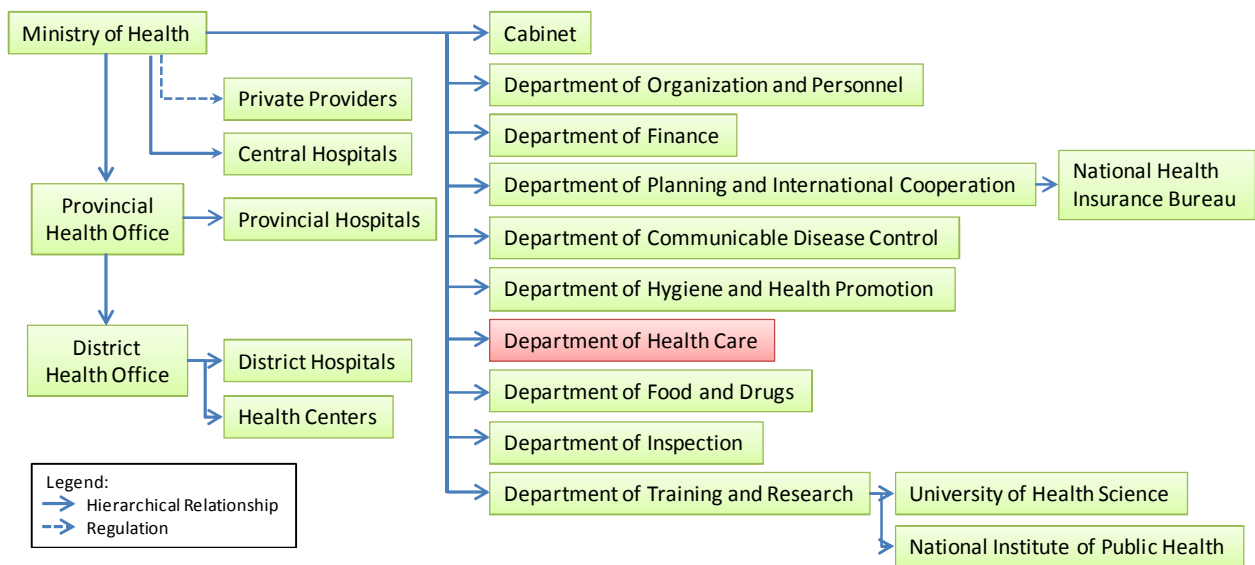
Ministry of Health

Private Providers

Central Hospitals

Provincial Health Office

Provincial Hospitals

District Health Office

District Hospitals

Health Centers

Cabinet

Department of Organization and Personnel

Department of Finance

Department of Planning and International Cooperation

National Health Insurance Bureau

Department of Communicable Disease Control

Department of Hygiene and Health Promotion

Department of Health Care

Department of Food and Drugs

Department of Inspection

Department of Training and Research

University of Health Science

National Institute of Public Health

Legend:
Hierarchical Relationship
Regulation